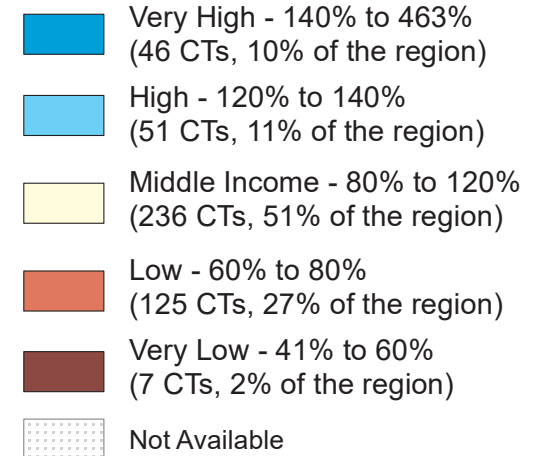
Very High - 140% to 463%
(46 CTs, 10% of the region)

High - 120% to 140%
(51 CTs, 11% of the region)

Middle Income - 80% to 120%
(236 CTs, 51% of the region)

Low - 60% to 80%
(125 CTs, 27% of the region)

Very Low - 41% to 60%
(7 CTs, 2% of the region)

Not Available